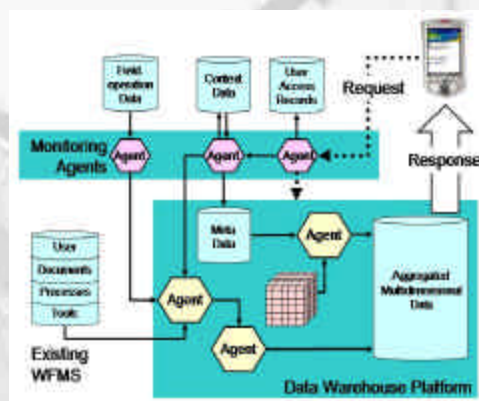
Field operation Data

Content Data

User Access Records

Request

Monitoring Agents

Agent

Agent

Agent

Response

Meta Data

Agent

User

Documents

Processes

Tools

Agent

Aggregated Multidimensional Data

Agent

Existing WFMS

Data Warehouse Platform